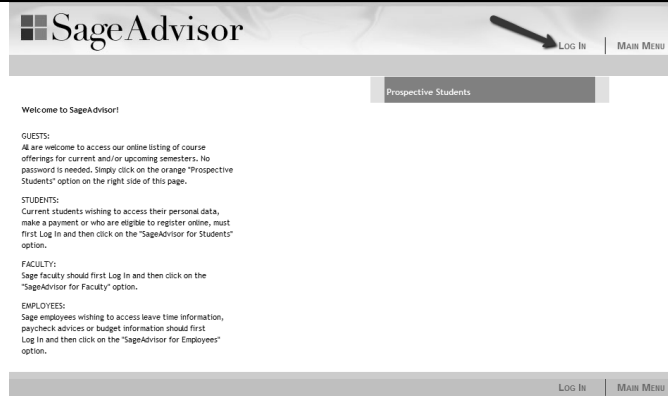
SageAdvisor

Log In | Main Menu

Prospective Students

Welcome to SageAdvisor!

GUESTS:
All are welcome to access our online listing of course offerings for current and/or upcoming semesters. No password is needed. Simply click on the orange "Prospective Students" option on the right side of this page.

STUDENTS:
Current students wishing to access their personal data, make a payment or who are eligible to register online, must first Log In and then click on the "SageAdvisor for Students" option.

FACULTY:
Sage faculty should first Log In and then click on the "SageAdvisor for Faculty" option.

EMPLOYEES:
Sage employees wishing to access leave time information, paycheck advices or budget information should first Log In and then click on the "SageAdvisor for Employees" option.

Log In | Main Menu